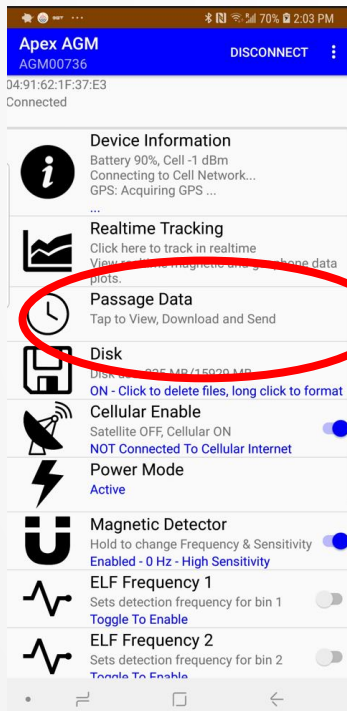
70% 2:03 PM

Apex AGM
AGM00736
DISCONNECT

04:91:62:1F:37:E3
Connected

Device Information
Battery 90%, Cell -1 dBm
Connecting to Cell Network...
GPS: Acquiring GPS ...
...

Realtime Tracking
Click here to track in realtime
View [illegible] magnetic and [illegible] data plots.

Passage Data
Tap to View, Download and Send

Disk
Disk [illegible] 225 MB/15929 MB
ON - Click to delete files, long click to format

Cellular Enable
Satellite OFF, Cellular ON
NOT Connected To Cellular Internet

Power Mode
Active

Magnetic Detector
Hold to change Frequency & Sensitivity
Enabled - 0 Hz - High Sensitivity

ELF Frequency 1
Sets detection frequency for bin 1
Toggle To Enable

ELF Frequency 2
Sets detection frequency for bin 2
Toggle To Enable